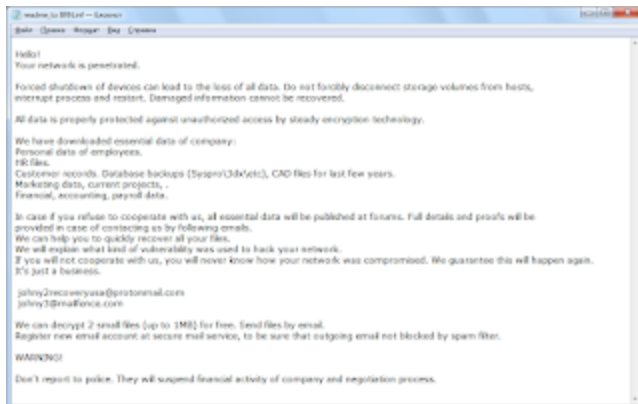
readme_to_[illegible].txt — Блокнот

Файл Правка Формат Вид Справка

Hello!
Your network is penetrated.

Forced shutdown of devices can lead to the loss of all data. Do not forcibly disconnect storage volumes from hosts, interrupt process and restart. Damaged information cannot be recovered.

All data is properly protected against unauthorized access by steady encryption technology.

We have downloaded essential data of company:
Personal data of employees.
HR files.
Customer records. Database backups (Syspro\3dx\etc), CAD files for last few years.
Marketing data, current projects, .
Financial, accounting, payroll data.

In case if you refuse to cooperate with us, all essential data will be published at forums. Full details and proofs will be provided in case of contacting us by following emails.
We can help you to quickly recover all your files.
We will explain what kind of vulnerability was used to hack your network.
If you will not cooperate with us, you will never know how your network was compromised. We guarantee this will happen again.
It's just a business.

johny2recoveryusa@protonmail.com
johny3@mailfence.com

We can decrypt 2 small files (up to 1MB) for free. Send files by email.
Register new email account at secure mail service, to be sure that outgoing email not blocked by spam filter.

WARNING!

Don't report to police. They will suspend financial activity of company and negotiation process.